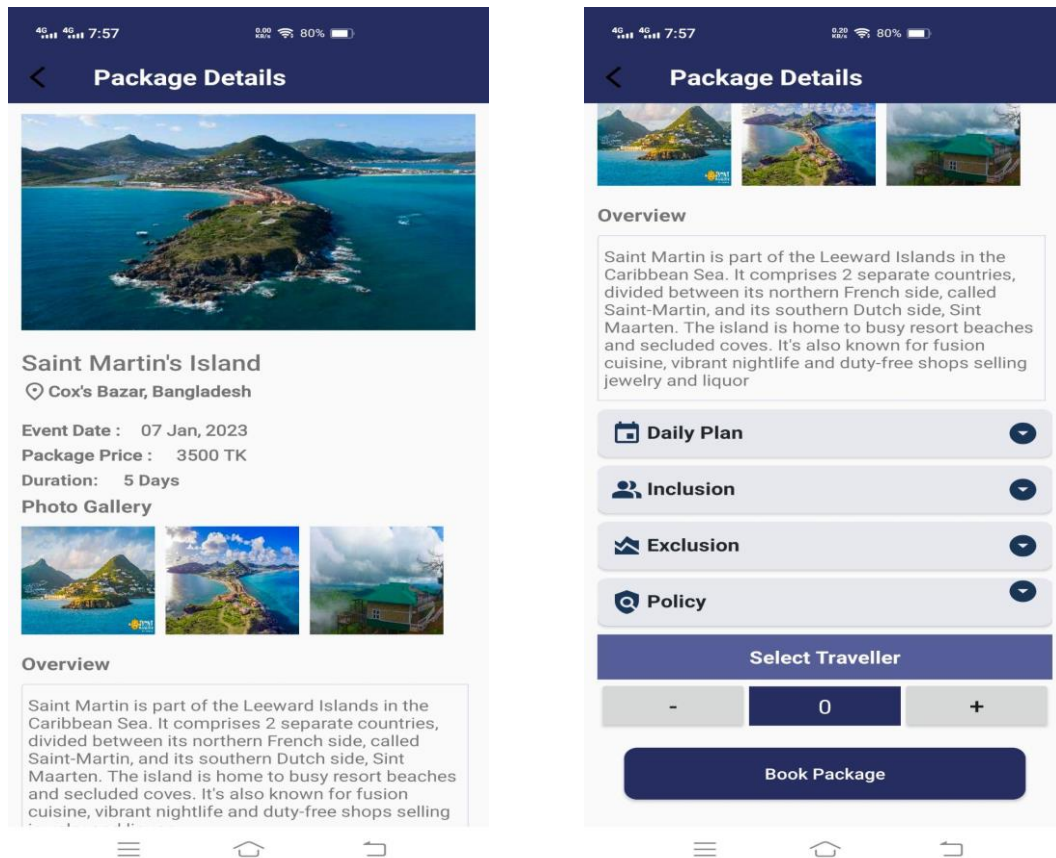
4G 4G 7:57 0.00 KB/s 80%

Package Details

Saint Martin's Island

Cox's Bazar, Bangladesh

Event Date : 07 Jan, 2023

Package Price : 3500 TK

Duration: 5 Days

Photo Gallery

Overview

Saint Martin is part of the Leeward Islands in the Caribbean Sea. It comprises 2 separate countries, divided between its northern French side, called Saint-Martin, and its southern Dutch side, Sint Maarten. The island is home to busy resort beaches and secluded coves. It's also known for fusion cuisine, vibrant nightlife and duty-free shops selling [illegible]

4G 4G 7:57 0.20 KB/s 80%

Package Details

Overview

Saint Martin is part of the Leeward Islands in the Caribbean Sea. It comprises 2 separate countries, divided between its northern French side, called Saint-Martin, and its southern Dutch side, Sint Maarten. The island is home to busy resort beaches and secluded coves. It's also known for fusion cuisine, vibrant nightlife and duty-free shops selling jewelry and liquor

Daily Plan

Inclusion

Exclusion

Policy

Select Traveller

- 0 +

Book Package